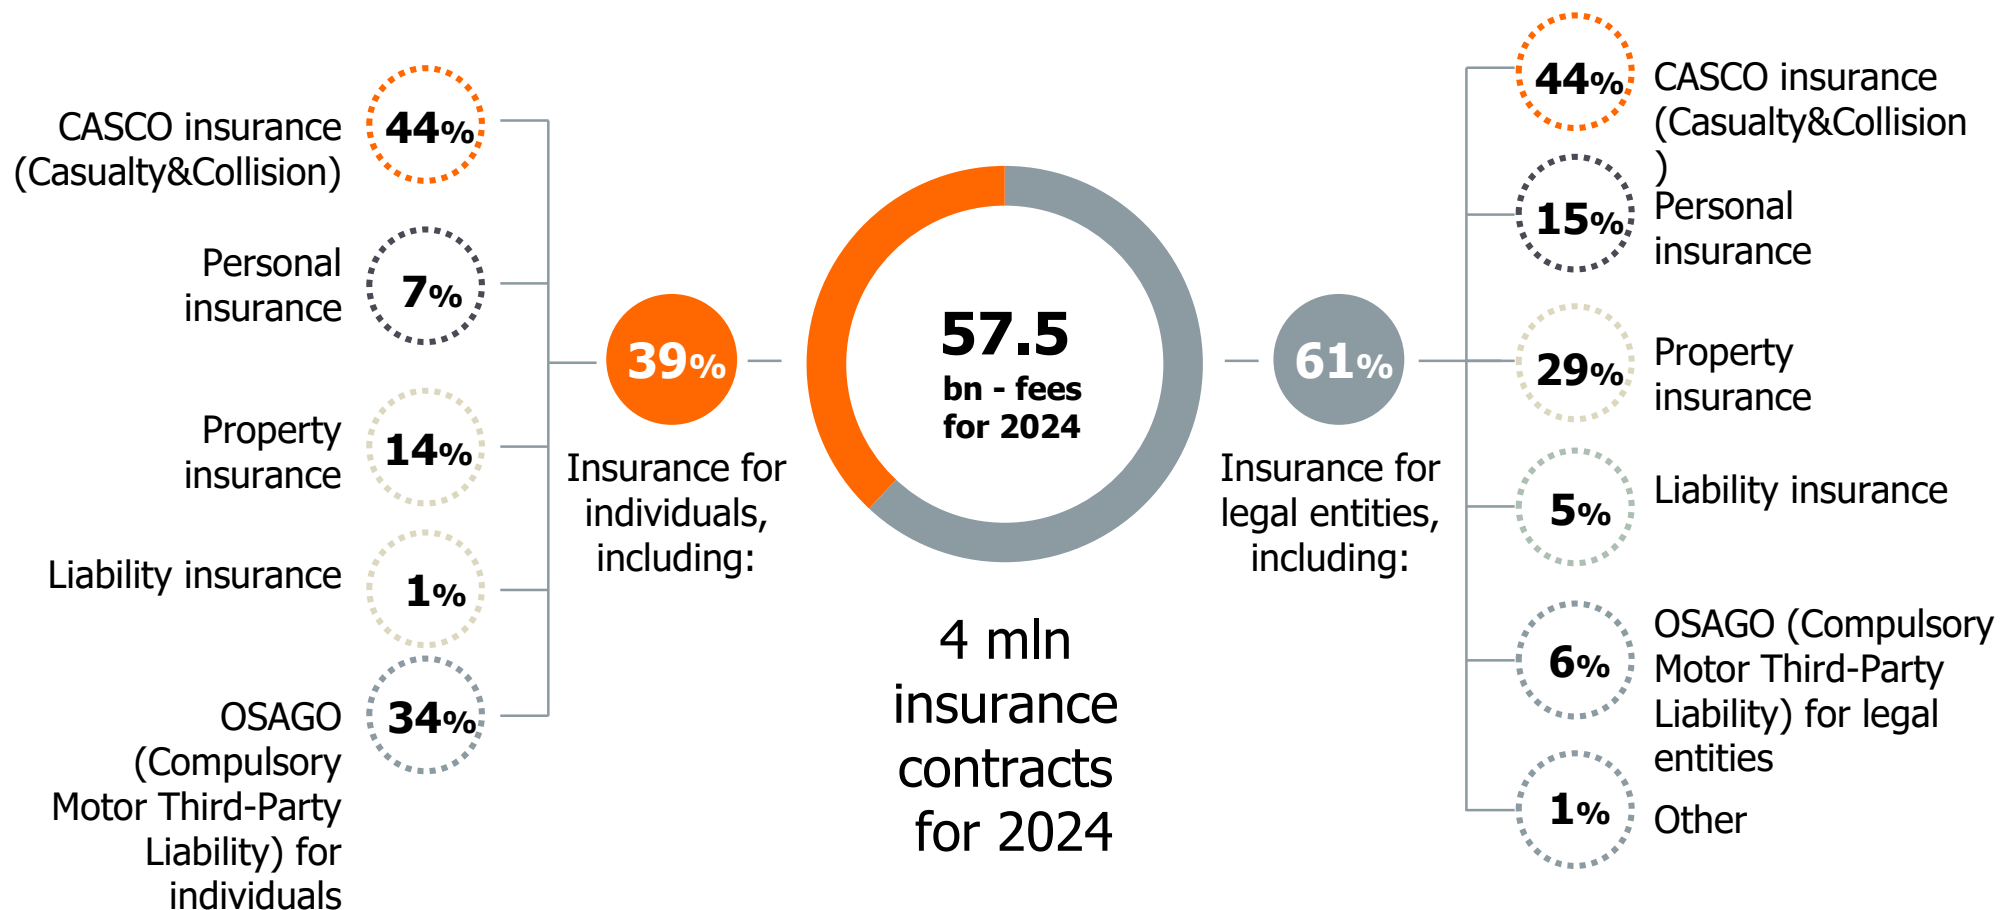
CASCO insurance (Casualty&Collision) 44%

Personal insurance 7%

Property insurance 14%

Liability insurance 1%

OSAGO (Compulsory Motor Third-Party Liability) for individuals 34%

39%

Insurance for individuals, including:

57.5
bn - fees for 2024

4 mln insurance contracts for 2024

61%

Insurance for legal entities, including:

44% CASCO insurance (Casualty&Collision )

15% Personal insurance

29% Property insurance

5% Liability insurance

6% OSAGO (Compulsory Motor Third-Party Liability) for legal entities

1% Other